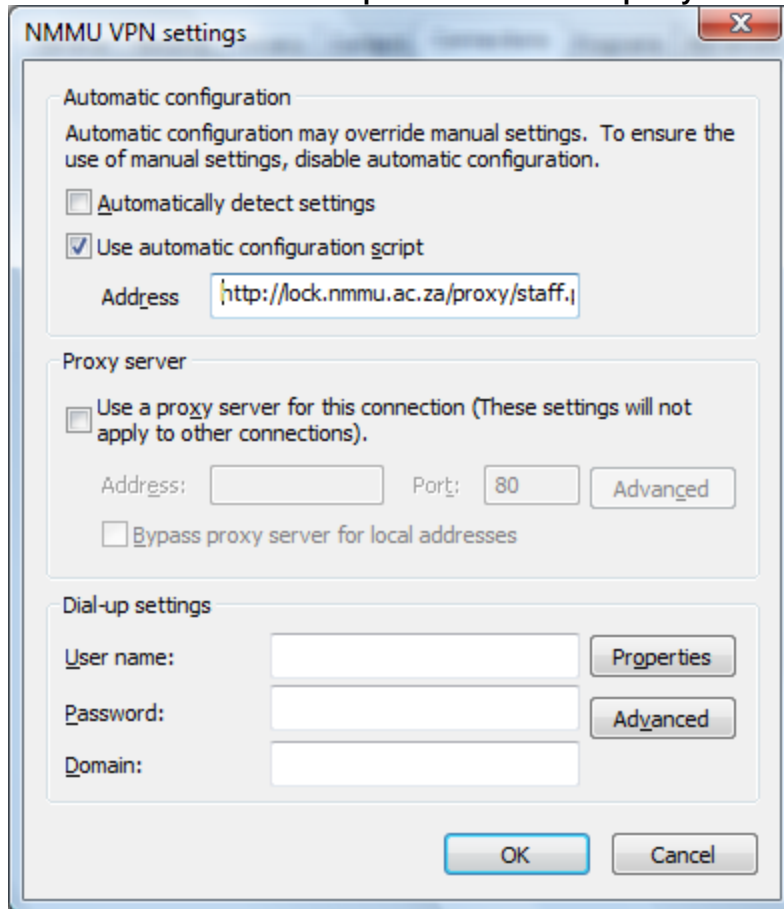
NMMU VPN settings

Automatic configuration

Automatic configuration may override manual settings. To ensure the use of manual settings, disable automatic configuration.

Automatically detect settings

Use automatic configuration script

Address http://lock.nmmu.ac.za/proxy/staff.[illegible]

Proxy server

Use a proxy server for this connection (These settings will not apply to other connections).

Address: Port: 80 Advanced

Bypass proxy server for local addresses

Dial-up settings

User name: Properties

Password: Advanced

Domain:

OK Cancel